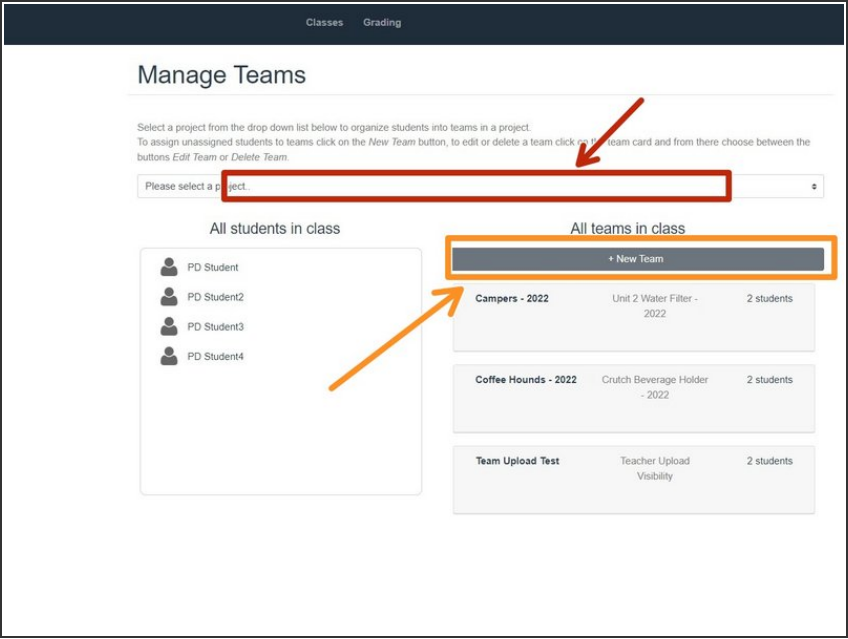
Classes Grading

Manage Teams

Select a project from the drop down list below to organize students into teams in a project.
To assign unassigned students to teams click on the *New Team* button, to edit or delete a team click on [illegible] team card and from there choose between the buttons *Edit Team* or *Delete Team*.

Please select a p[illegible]ject..

All students in class

PD Student
PD Student2
PD Student3
PD Student4

All teams in class

+ New Team

| Campers - 2022 | Unit 2 Water Filter - 2022 | 2 students |
|---|---|---|
| Coffee Hounds - 2022 | Crutch Beverage Holder - 2022 | 2 students |
| Team Upload Test | Teacher Upload Visibility | 2 students |